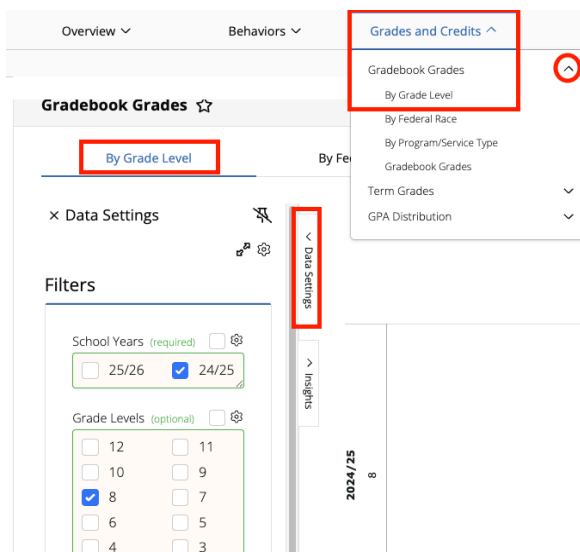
Overview ˅ Behaviors ˅ Grades and Credits ˄

Gradebook Grades
By Grade Level
By Federal Race
By Program/Service Type
Gradebook Grades
Term Grades ˅
GPA Distribution ˅

Gradebook Grades ☆

By Grade Level By Fe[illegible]

× Data Settings

Filters

School Years (required)
25/26 24/25

Grade Levels (optional)
12 11
10 9
8 7
6 5
4 3

< Data Settings
> Insights

2024/25
8